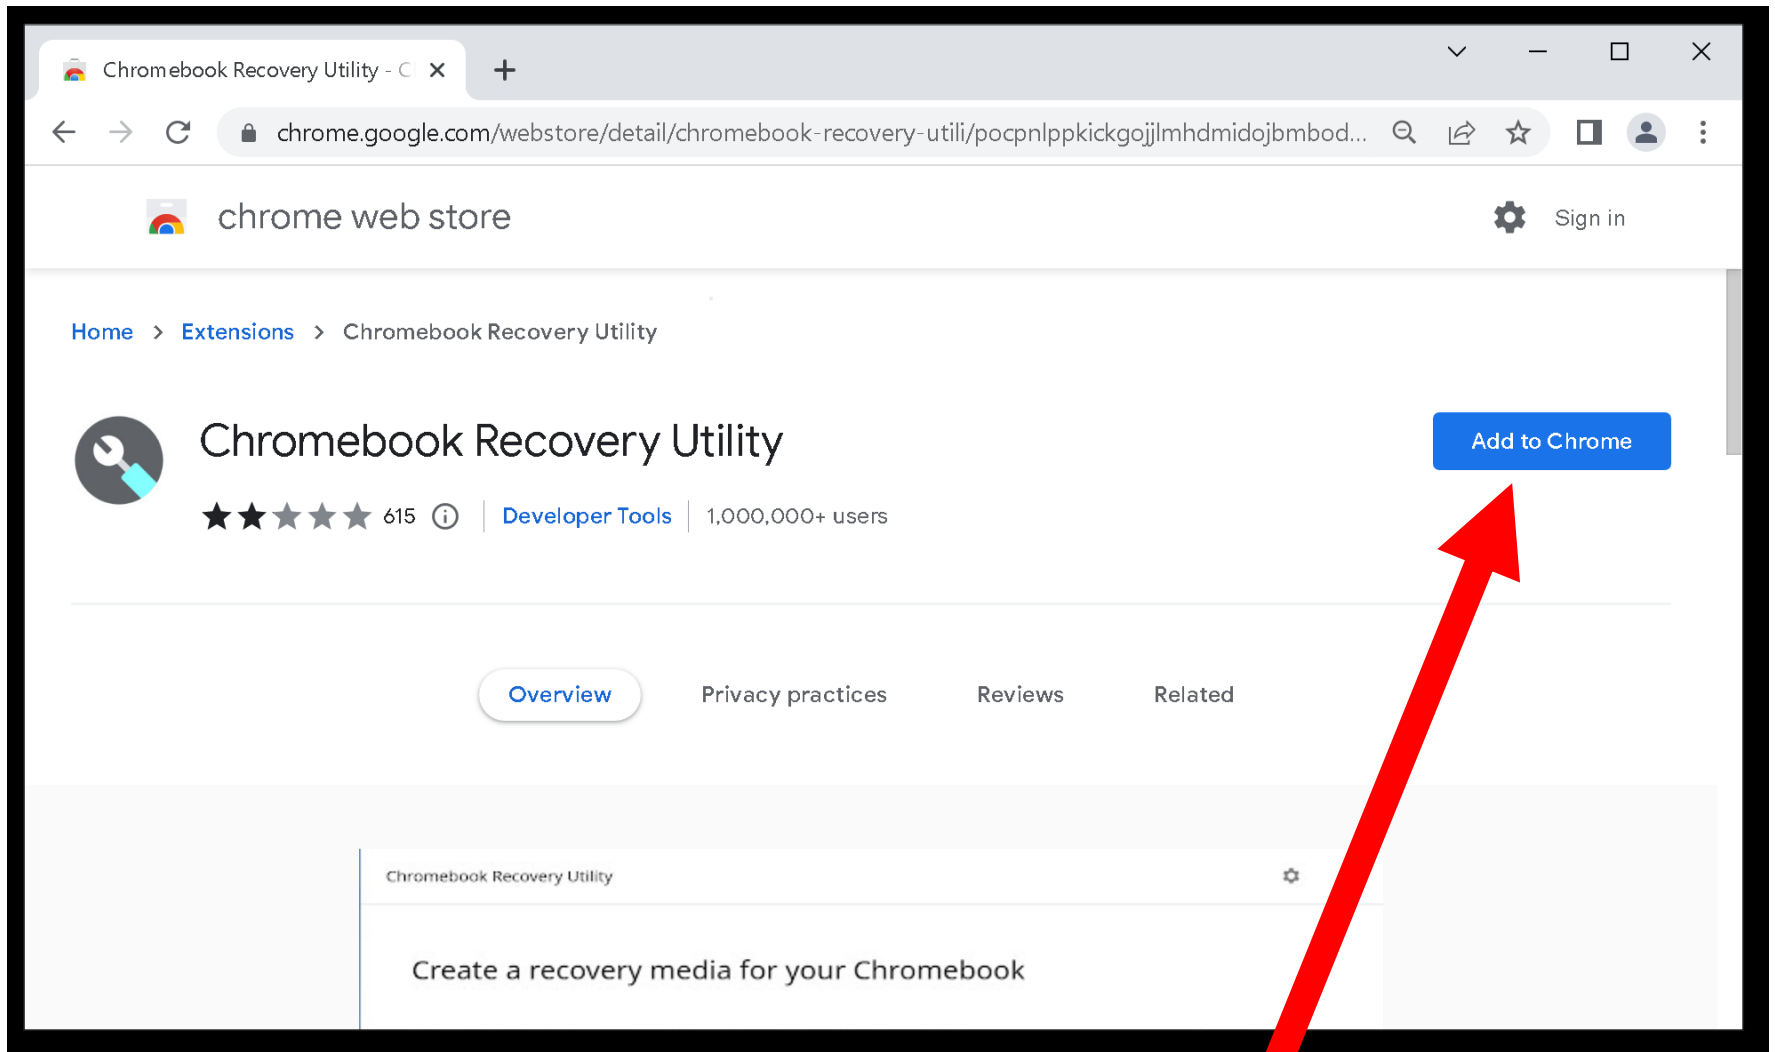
Chromebook Recovery Utility - C

chrome.google.com/webstore/detail/chromebook-recovery-utili/pocpnlppkickgojjlmhdmidojbmbod...

chrome web store

Sign in

Home > Extensions > Chromebook Recovery Utility

Chromebook Recovery Utility

Add to Chrome

615 | Developer Tools | 1,000,000+ users

Overview Privacy practices Reviews Related

Chromebook Recovery Utility

Create a recovery media for your Chromebook